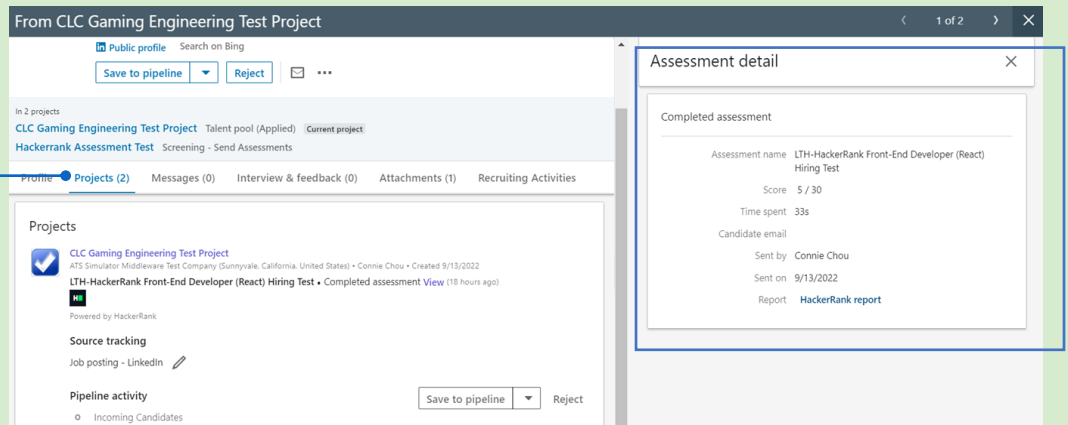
From CLC Gaming Engineering Test Project

1 of 2

Public profile Search on Bing

Save to pipeline Reject

In 2 projects

CLC Gaming Engineering Test Project Talent pool (Applied) Current project

Hackerrank Assessment Test Screening - Send Assessments

Profile Projects (2) Messages (0) Interview & feedback (0) Attachments (1) Recruiting Activities

Projects

CLC Gaming Engineering Test Project

ATS Simulator Middleware Test Company (Sunnyvale, California, United States) • Connie Chou • Created 9/13/2022

LTH-HackerRank Front-End Developer (React) Hiring Test • Completed assessment View (18 hours ago)

Powered by HackerRank

Source tracking

Job posting - LinkedIn

Pipeline activity

Save to pipeline Reject

Incoming Candidates

Assessment detail

Completed assessment

| | |
|---|---|
| Assessment name | LTH-HackerRank Front-End Developer (React) Hiring Test |
| Score | 5 / 30 |
| Time spent | 33s |
| Candidate email | |
| Sent by | Connie Chou |
| Sent on | 9/13/2022 |
| Report | HackerRank report |